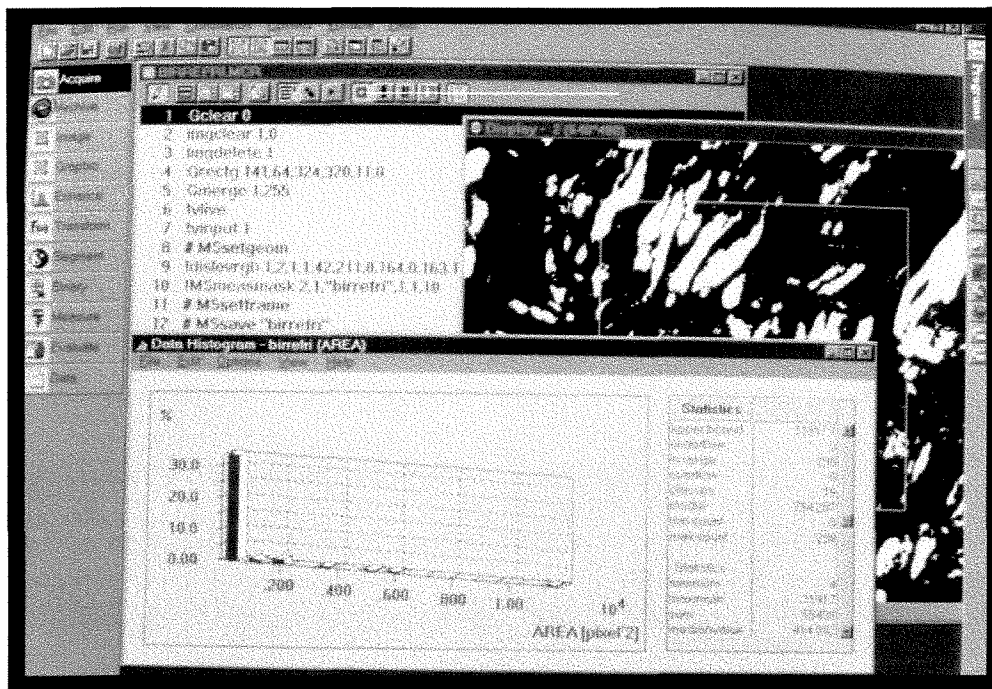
Acquire

1 Gclear 0
2 imgclear 1,0
3 imgdelete 1
4 Grectg 141,64,324,320,11,0
5 Gmerge 1,255
6 fvlive
7 fvinput 1
8 # MSsetgeom
9 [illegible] 1,2,1,1,42,211,8,164,0,163,1
10 IMSmeasmask 2,1,"birrefri",1,1,10
11 # MSsetframe
12 # MSsave "birrefri"

Data Histogram - birrefri (AREA)

%

30.0
20.0
10.0
0.00

200 400 600 800 1.00 $10^4$

AREA [pixel^2]

Statistics